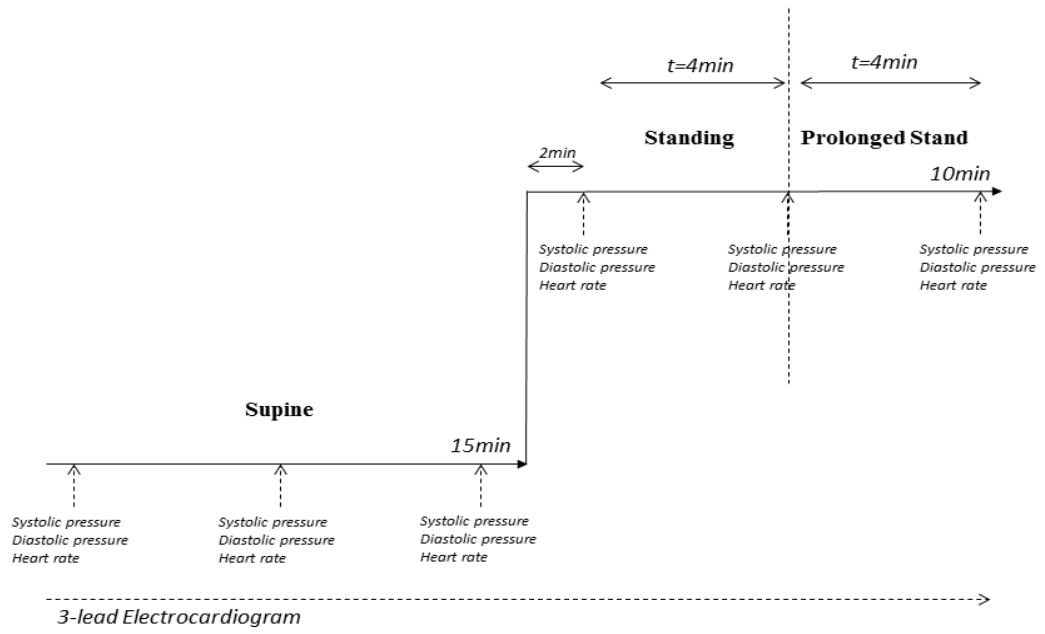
t=4min

t=4min

2min

Standing

Prolonged Stand

10min

Systolic pressure
Diastolic pressure
Heart rate

Systolic pressure
Diastolic pressure
Heart rate

Systolic pressure
Diastolic pressure
Heart rate

Supine

15min

Systolic pressure
Diastolic pressure
Heart rate

Systolic pressure
Diastolic pressure
Heart rate

Systolic pressure
Diastolic pressure
Heart rate

3-lead Electrocardiogram